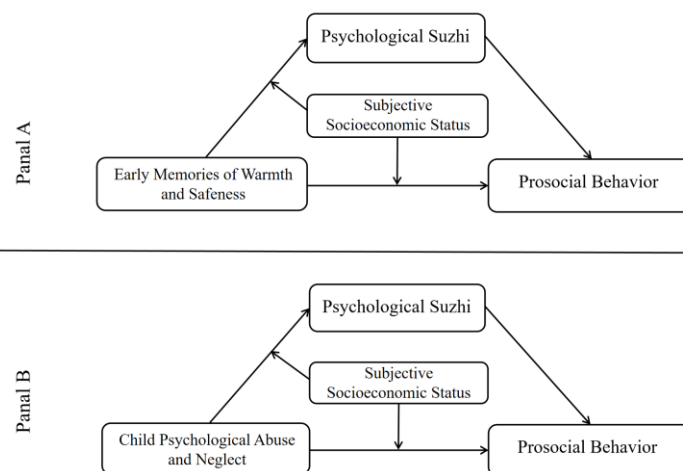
Panal A

Psychological Suzhi

Subjective Socioeconomic Status

Early Memories of Warmth and Safeness

Prosocial Behavior

Panal B

Psychological Suzhi

Subjective Socioeconomic Status

Child Psychological Abuse and Neglect

Prosocial Behavior